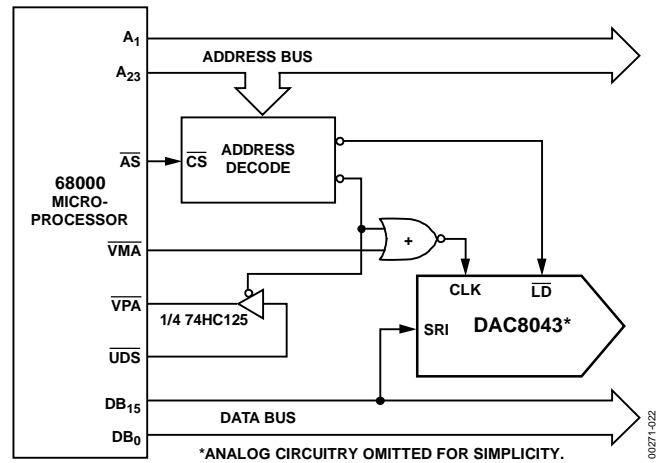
$A_1$

ADDRESS BUS

$A_{23}$

$\overline{AS}$

$\overline{CS}$

ADDRESS DECODE

68000 MICRO-PROCESSOR

$\overline{VMA}$

+

$\overline{VPA}$

1/4 74HC125

$\overline{UDS}$

CLK

$\overline{LD}$

SRI

DAC8043*

$DB_{15}$

DATA BUS

$DB_0$

*ANALOG CIRCUITRY OMITTED FOR SIMPLICITY.

00271-022